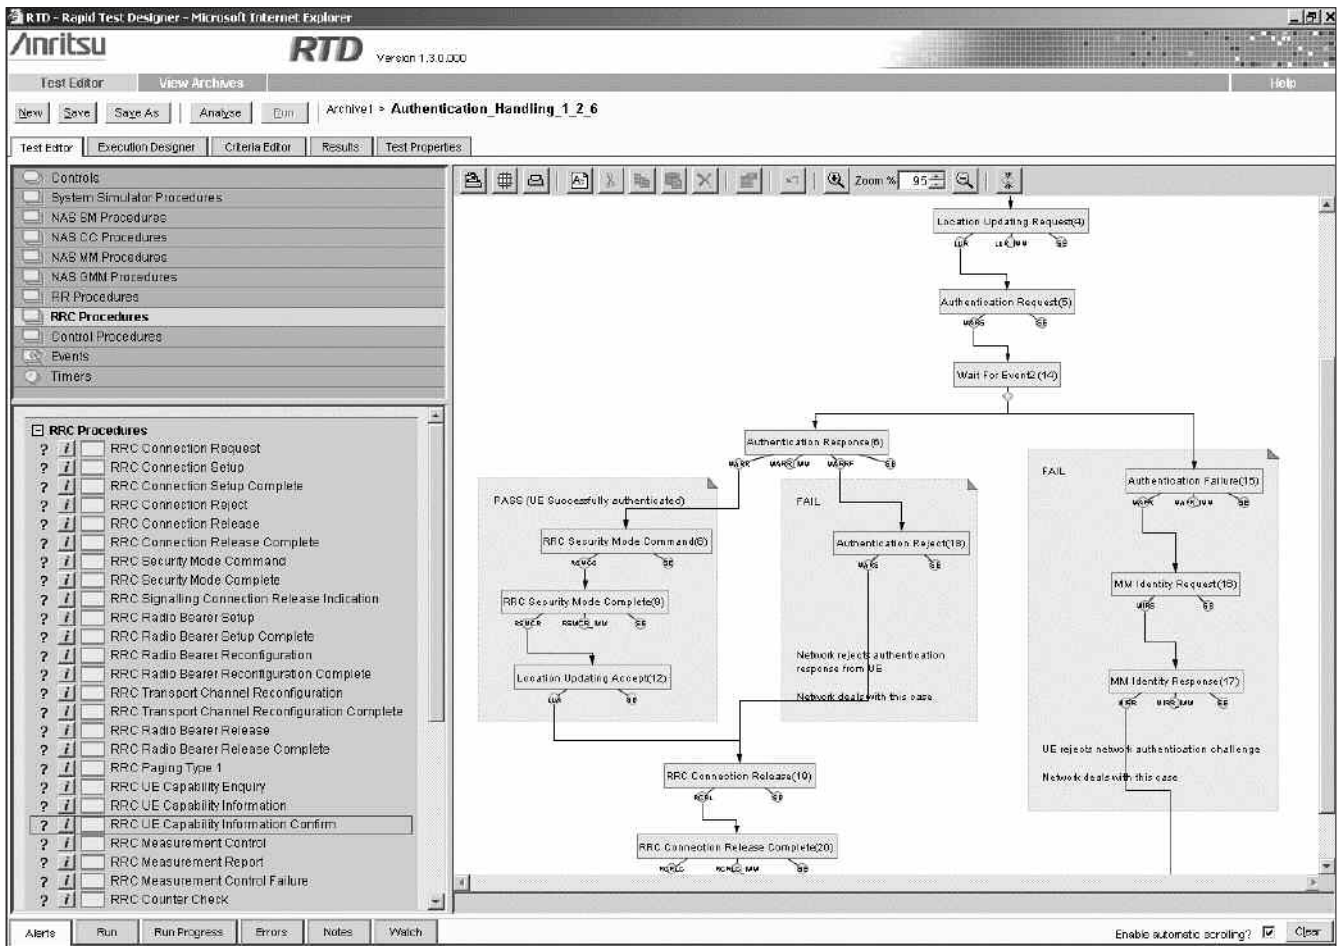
RTD - Rapid Test Designer - Microsoft Internet Explorer

Anritsu RTD Version 1.3.0.000

Test Editor View Archives Help

New Save Save As Analyse Run Archive1 > Authentication_Handling_1_2_6

Test Editor Execution Designer Criteria Editor Results Test Properties

Controls
System Simulator Procedures
NAS SM Procedures
NAS CC Procedures
NAS MM Procedures
NAS GMM Procedures
RR Procedures
RRC Procedures
Control Procedures
Events
Timers

RRC Procedures
? i RRC Connection Request
? i RRC Connection Setup
? i RRC Connection Setup Complete
? i RRC Connection Reject
? i RRC Connection Release
? i RRC Connection Release Complete
? i RRC Security Mode Command
? i RRC Security Mode Complete
? i RRC Signalling Connection Release Indication
? i RRC Radio Bearer Setup
? i RRC Radio Bearer Setup Complete
? i RRC Radio Bearer Reconfiguration
? i RRC Radio Bearer Reconfiguration Complete
? i RRC Transport Channel Reconfiguration
? i RRC Transport Channel Reconfiguration Complete
? i RRC Radio Bearer Release
? i RRC Radio Bearer Release Complete
? i RRC Paging Type 1
? i RRC UE Capability Enquiry
? i RRC UE Capability Information
? i RRC UE Capability Information Confirm
? i RRC Measurement Control
? i RRC Measurement Report
? i RRC Measurement Control Failure
? i RRC Counter Check

Zoom % 95

Location Updating Request(4)
LUR LUR_MM SE
Authentication Request(5)
MARS SE
Wait For Event2(14)
Authentication Response(6)
MARR MARR_MM MARRF SE
PASS (UE Successfully authenticated)
RRC Security Mode Command(8)
RSMCO SE
RRC Security Mode Complete(9)
RSMCR RSMCR_MM SE
Location Updating Accept(12)
LUA SE
FAIL
Authentication Reject(18)
MARS SE
Network rejects authentication response from UE
Network deals with this case
FAIL
Authentication Failure(15)
MARR MARR_MM SE
MM Identity Request(16)
MIRS SE
MM Identity Response(17)
MIRR MIRR_MM SE
UE rejects network authentication challenge
Network deals with this case
RRC Connection Release(19)
RCRL SE
RRC Connection Release Complete(20)
RCRLC RCRLC_MM SE

Alerts Run Run Progress Errors Notes Watch
Enable automatic scrolling? Clear